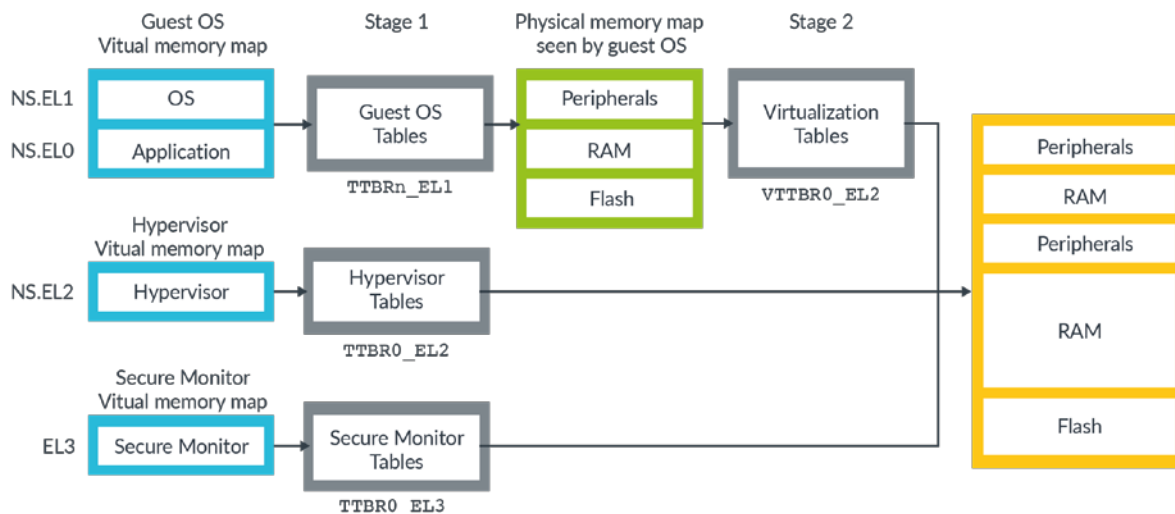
Guest OS
Vitual memory map

Stage 1

Physical memory map
seen by guest OS

Stage 2

NS.EL1
NS.EL0

OS
Application

Guest OS
Tables

TTBRn_EL1

Peripherals
RAM
Flash

Virtualization
Tables

VTTBR0_EL2

Peripherals
RAM
Peripherals
RAM
Flash

Hypervisor
Vitual memory map

NS.EL2

Hypervisor

Hypervisor
Tables

TTBR0_EL2

Secure Monitor
Vitual memory map

EL3

Secure Monitor

Secure Monitor
Tables

TTBR0_EL3